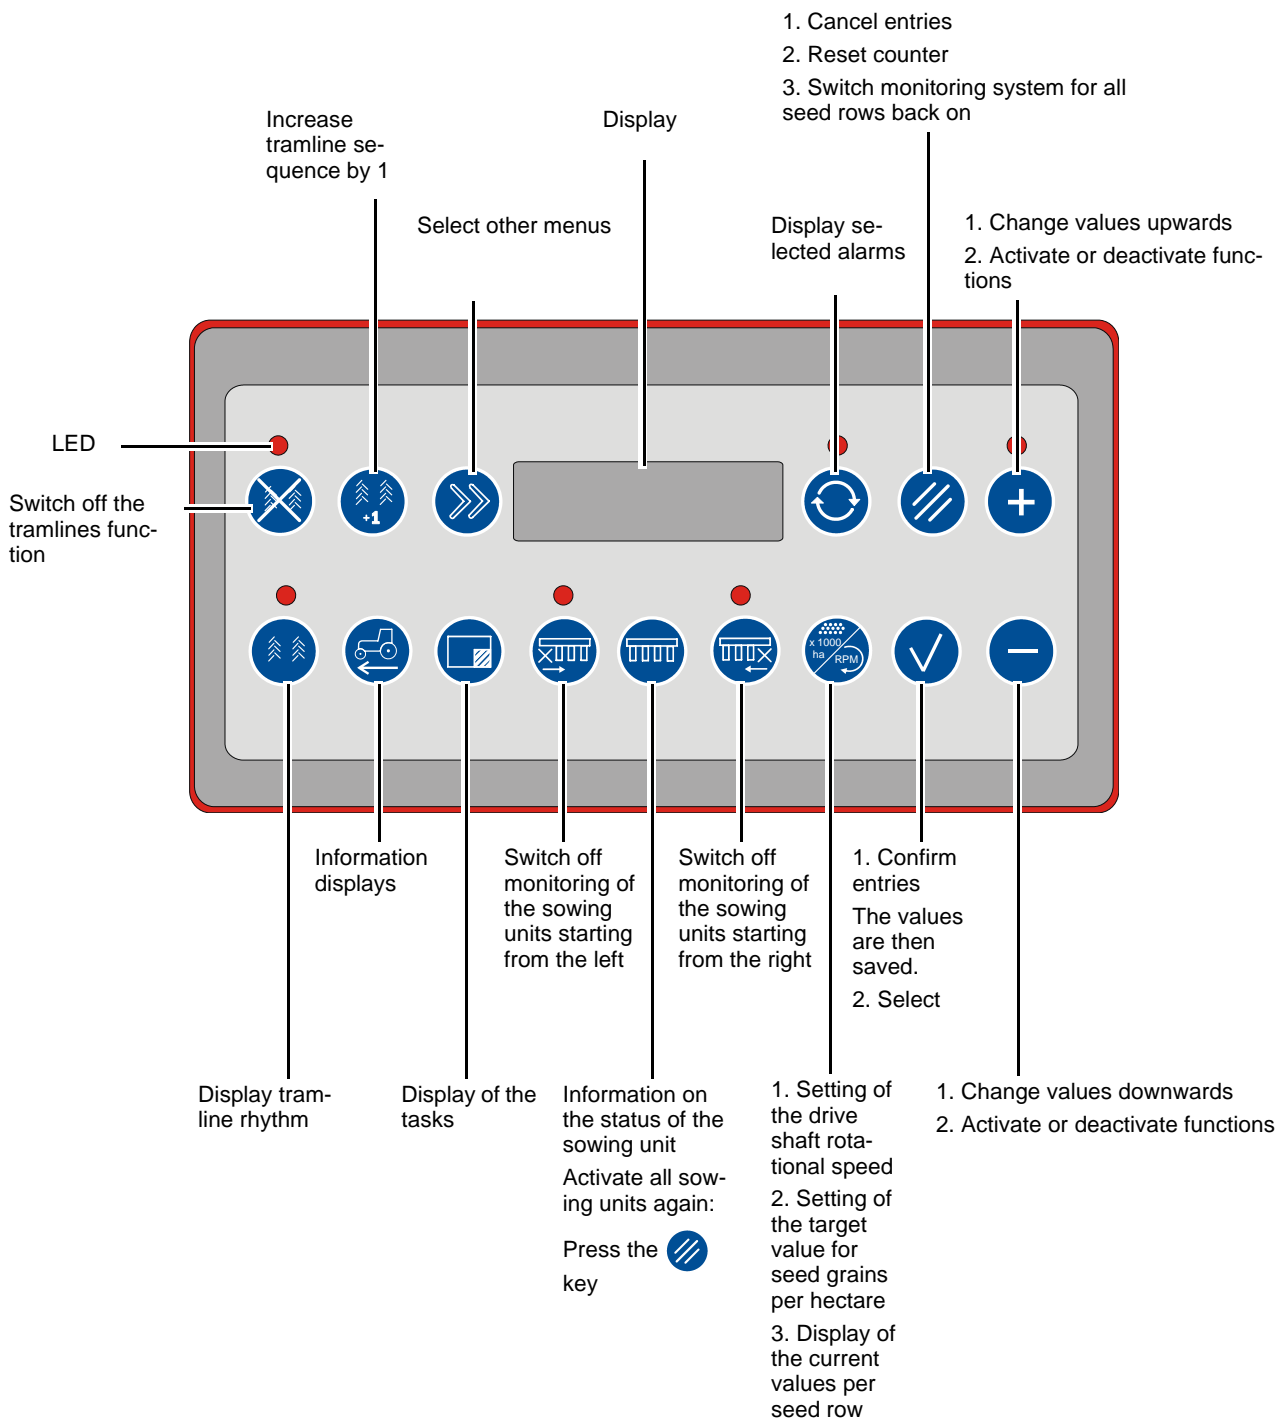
1. Cancel entries

2. Reset counter

3. Switch monitoring system for all seed rows back on

Increase tramline sequence by 1

Display

Select other menus

Display selected alarms

1. Change values upwards

2. Activate or deactivate functions

LED

Switch off the tramlines function

+1

x 1000 ha RPM

Information displays

Switch off monitoring of the sowing units starting from the left

Switch off monitoring of the sowing units starting from the right

1. Confirm entries

The values are then saved.

2. Select

Display tramline rhythm

Display of the tasks

Information on the status of the sowing unit

Activate all sowing units again:

Press the key

1. Setting of the drive shaft rotational speed

2. Setting of the target value for seed grains per hectare

3. Display of the current values per seed row

1. Change values downwards

2. Activate or deactivate functions